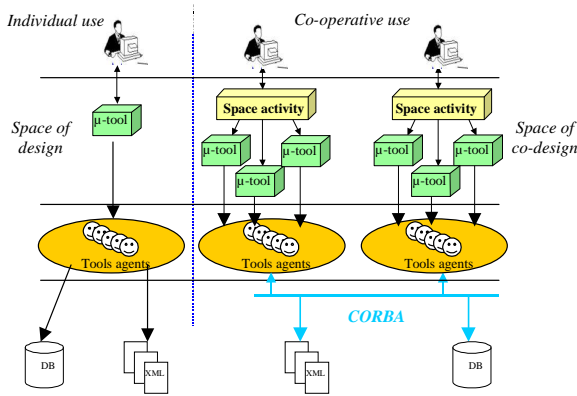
Individual use

Co-operative use

Space of design

Space of co-design

μ-tool

Space activity

μ-tool

μ-tool

μ-tool

Space activity

μ-tool

μ-tool

μ-tool

Tools agents

Tools agents

Tools agents

CORBA

DB

XML

XML

DB